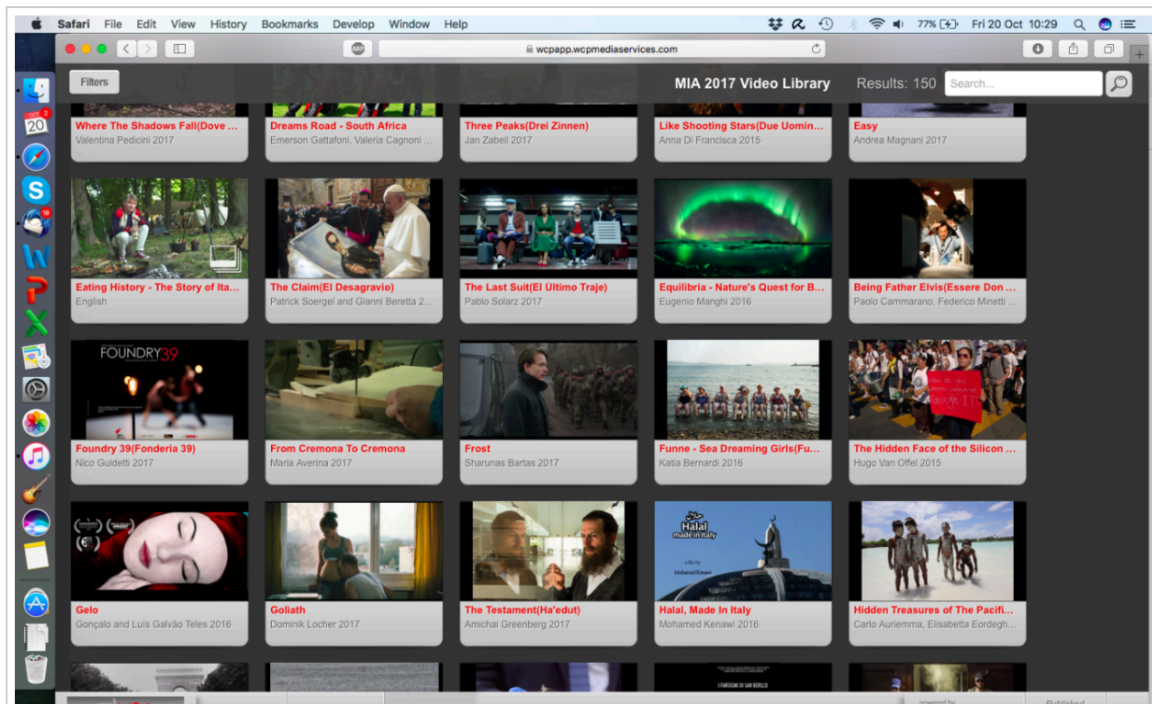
Safari File Edit View History Bookmarks Develop Window Help

77% Fri 20 Oct 10:29

wcpapp.wcpmediaservices.com

Filters

MIA 2017 Video Library

Results: 150

Search...

Where The Shadows Fall(Dove ...
Valentina Pedicini 2017

Dreams Road - South Africa
Emerson Gattafoni, Valeria Cagnoni ...

Three Peaks(Drei Zinnen)
Jan Zabeil 2017

Like Shooting Stars(Due Uomin...
Anna Di Francisca 2015

Easy
Andrea Magnani 2017

Eating History - The Story of Ita...
English

The Claim(El Desagravio)
Patrick Soergel and Gianni Beretta 2...

The Last Suit(El Último Traje)
Pablo Solarz 2017

Equilibria - Nature's Quest for B...
Eugenio Manghi 2016

Being Father Elvis(Essere Don ...
Paolo Cammarano, Federico Minetti ...

FOUNDRY39

Foundry 39(Fonderia 39)
Nico Guidetti 2017

From Cremona To Cremona
Maria Averina 2017

Frost
Sharunas Bartas 2017

Funne - Sea Dreaming Girls(Fu...
Katia Bernardi 2016

The Hidden Face of the Silicon ...
Hugo Van Offel 2015

Gelo
Gonçalo and Luís Galvão Teles 2016

Goliath
Dominik Locher 2017

The Testament(Ha'edut)
Amichai Greenberg 2017

Halal made in Italy

Halal, Made In Italy
Mohamed Kenawi 2016

Hidden Treasures of The Pacifi...
Carlo Auriemma, Elisabetta Eordegh...